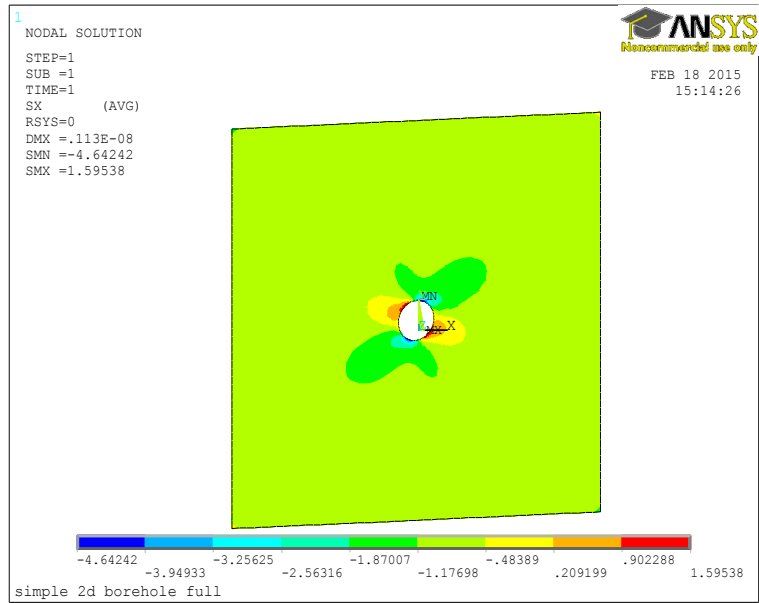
1

NODAL SOLUTION

STEP=1
SUB =1
TIME=1
SX (AVG)
RSYS=0
DMX =.113E-08
SMN =-4.64242
SMX =1.59538

ANSYS
Noncommercial use only

FEB 18 2015
15:14:26

MN
MX
X

-4.64242
-3.94933
-3.25625
-2.56316
-1.87007
-1.17698
-.48389
.209199
.902288
1.59538

simple 2d borehole full